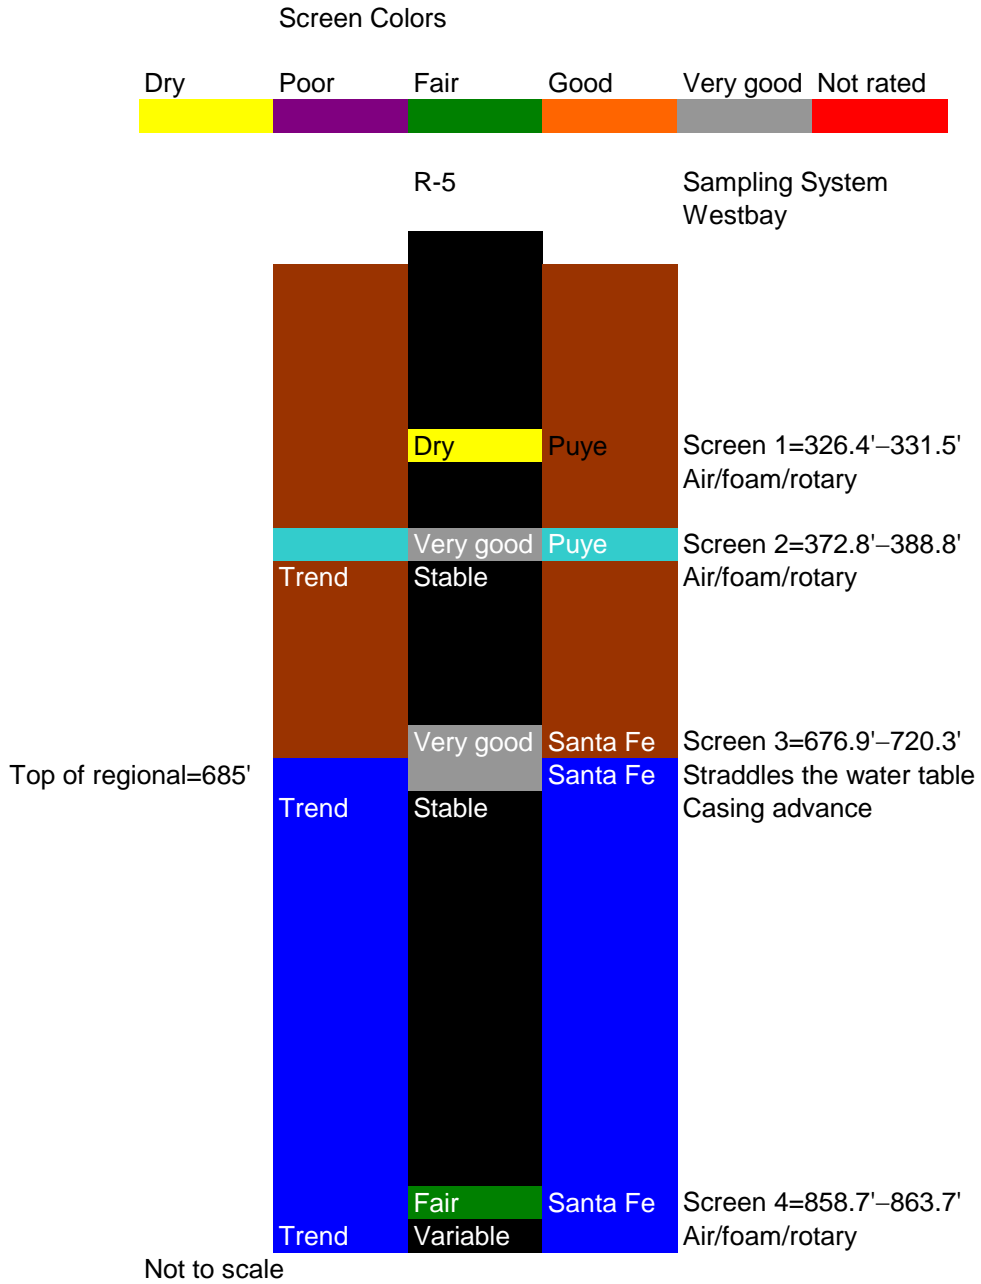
Screen Colors

Dry Poor Fair Good Very good Not rated

R-5

Sampling System
Westbay

Dry Puye Screen 1=326.4'–331.5'
Air/foam/rotary

Very good Puye Screen 2=372.8'–388.8'
Trend Stable Air/foam/rotary

Very good Santa Fe Screen 3=676.9'–720.3'
Top of regional=685' Santa Fe Straddles the water table
Trend Stable Casing advance

Fair Santa Fe Screen 4=858.7'–863.7'
Trend Variable Air/foam/rotary

Not to scale